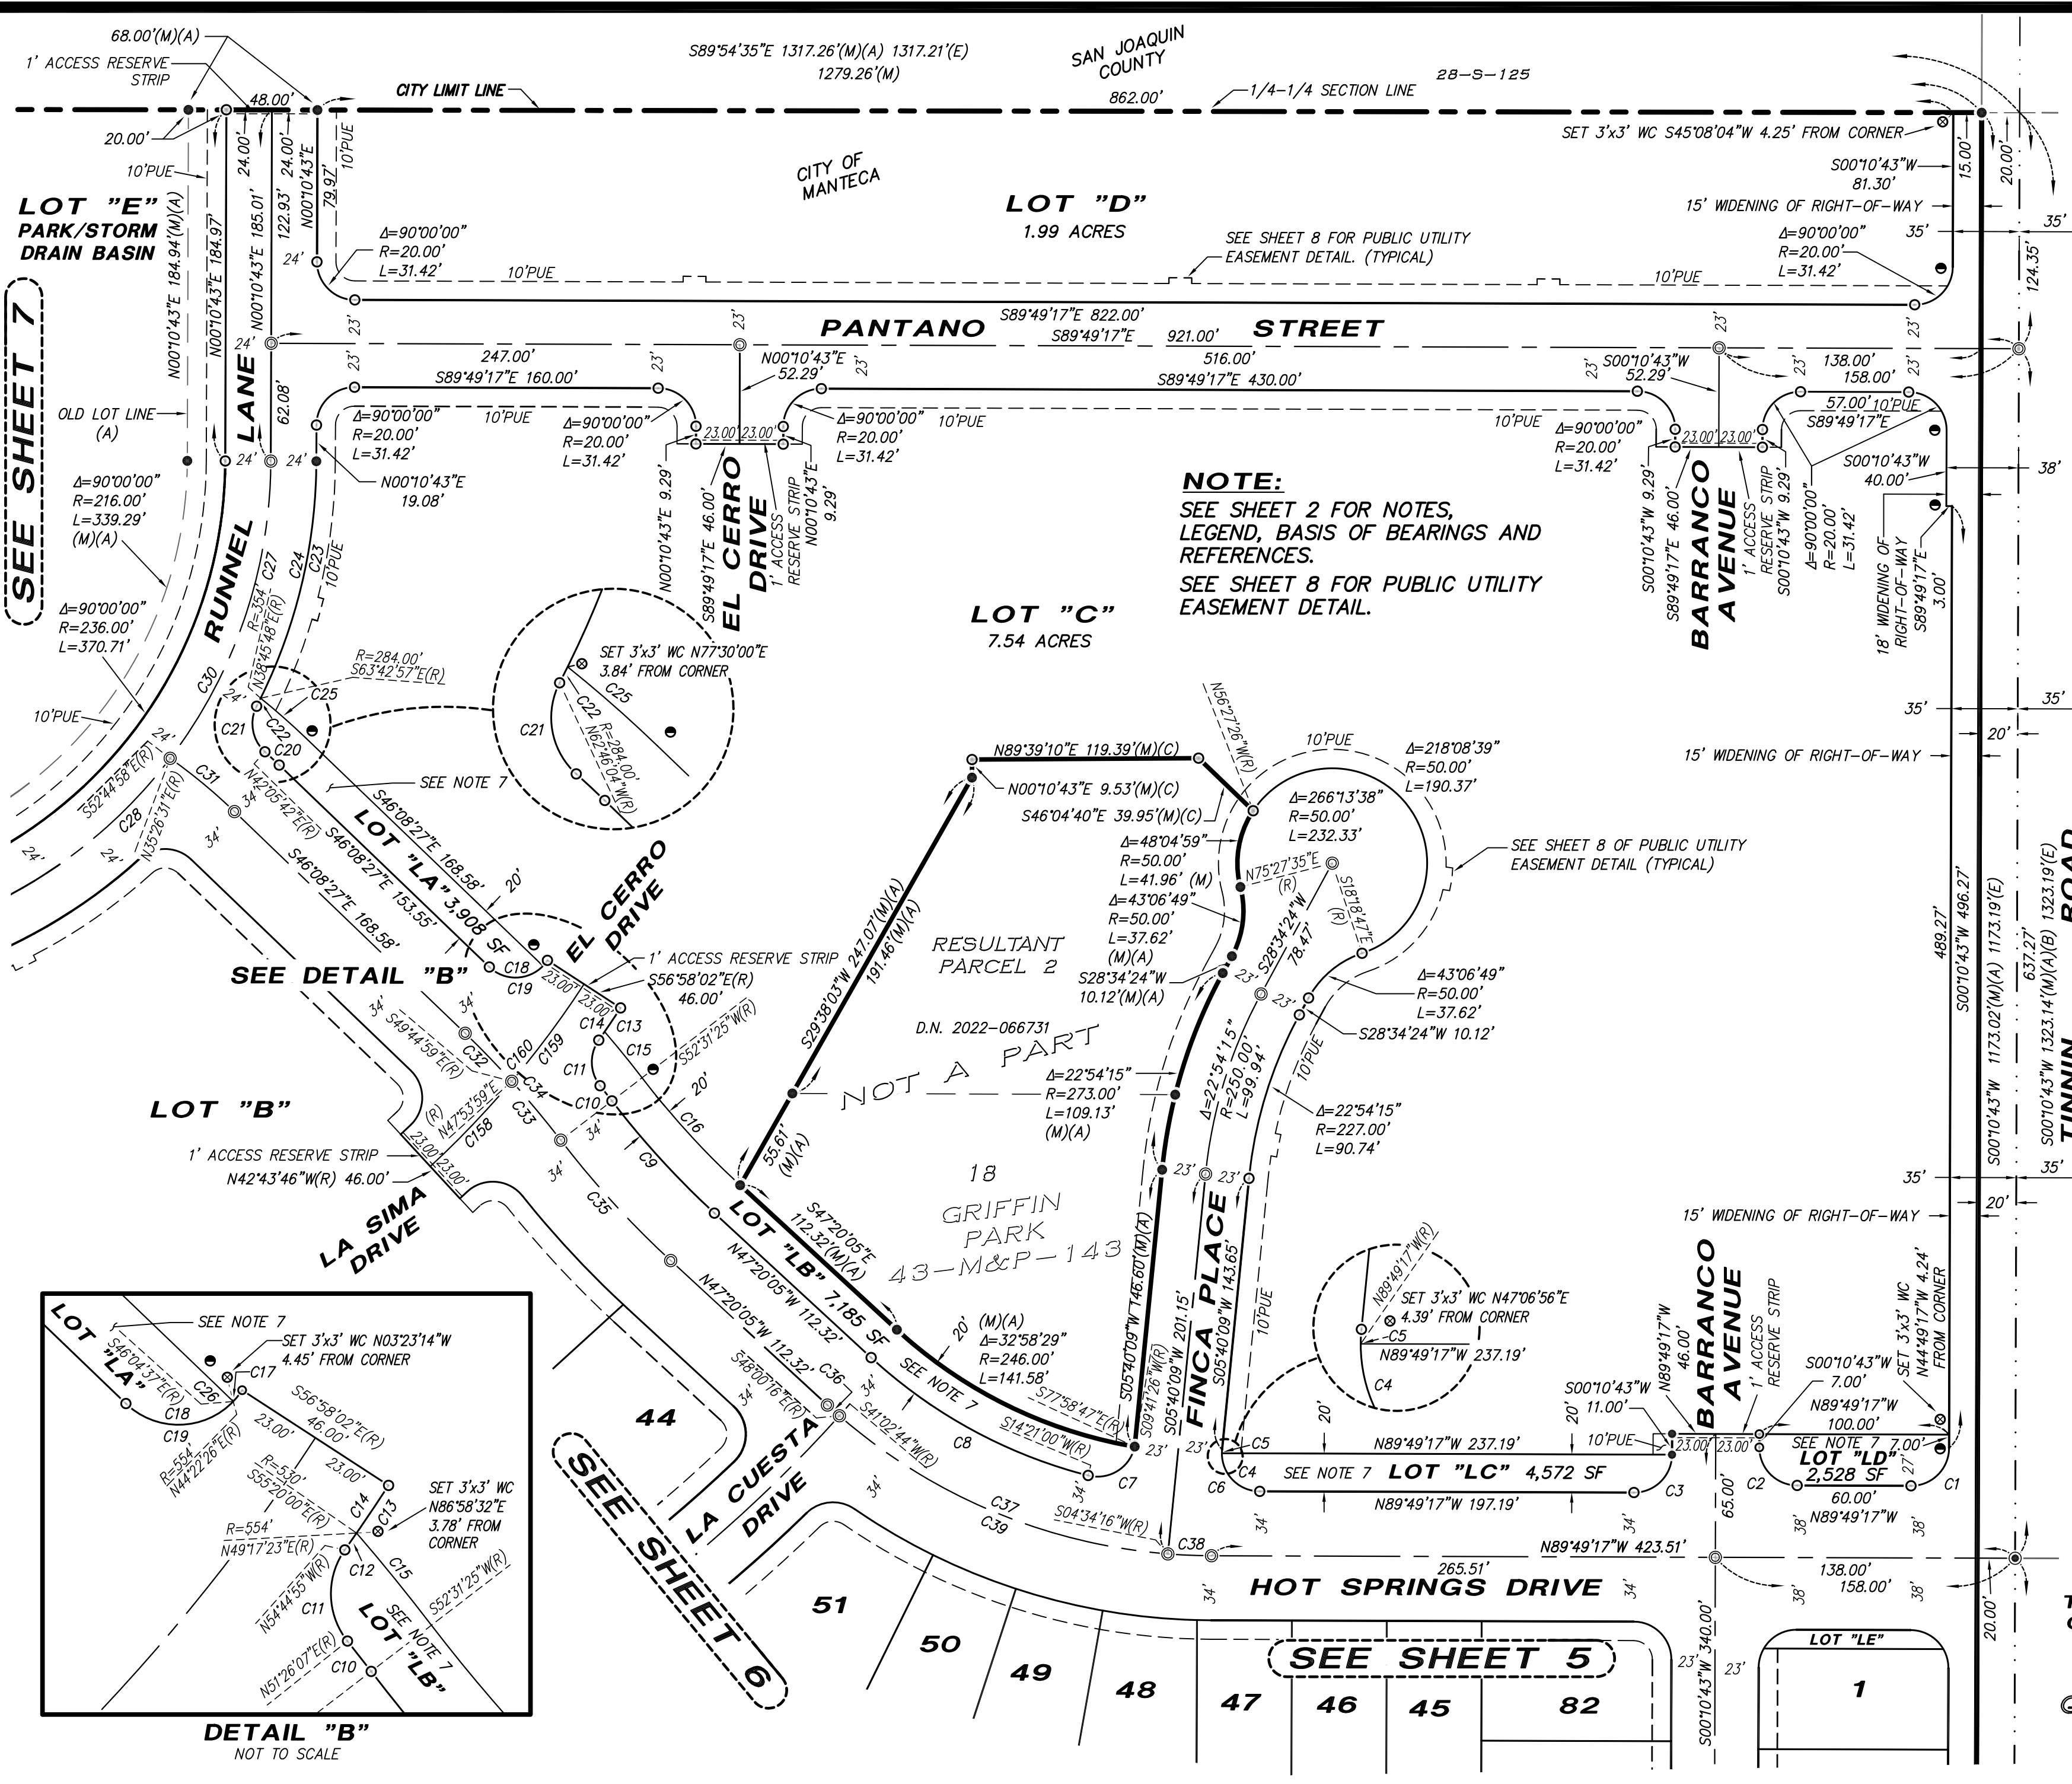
68.00'(M)(A)
1' ACCESS RESERVE STRIP
48.00'
20.00'
CITY LIMIT LINE
S89°54'35"E 1317.26'(M)(A) 1317.21'(E)
1279.26'(M)
SAN JOAQUIN COUNTY
862.00'
1/4-1/4 SECTION LINE
28-S-125
SET 3'x3' WC S45°08'04"W 4.25' FROM CORNER
15.00'
20.00'
S00°10'43"W 81.30'
15' WIDENING OF RIGHT-OF-WAY
35'
35'
10'PUE
24.00'
24.00'
122.93'
N00°10'43"E 79.97'
10'PUE
CITY OF MANTECA
LOT "E"
PARK/STORM DRAIN BASIN
N00°10'43"E 184.94'(M)(A)
N00°10'43"E 184.97'
N00°10'43"E 185.01'
LOT "D"
1.99 ACRES
SEE SHEET 8 FOR PUBLIC UTILITY EASEMENT DETAIL. (TYPICAL)
Δ=90°00'00"
R=20.00'
L=31.42'
24'
10'PUE
10'PUE
Δ=90°00'00"
R=20.00'
L=31.42'
124.35'
SEE SHEET 7
23'
23'
23'
S89°49'17"E 822.00'
PANTANO
S89°49'17"E 921.00'
STREET
24'
247.00'
516.00'
23'
23'
N00°10'43"E 52.29'
S00°10'43"W 52.29'
138.00'
158.00'
S89°49'17"E 160.00'
S89°49'17"E 430.00'
23'
62.08'
OLD LOT LINE (A)
LANE
Δ=90°00'00"
R=20.00'
L=31.42'
10'PUE
Δ=90°00'00"
R=20.00'
L=31.42'
23.00'
23.00'
Δ=90°00'00"
R=20.00'
L=31.42'
10'PUE
10'PUE
Δ=90°00'00"
R=20.00'
L=31.42'
23.00'
23.00'
57.00'
10'PUE
S89°49'17"E
24'
24'
N00°10'43"E 19.08'
S00°10'43"W 40.00'
38'
Δ=90°00'00"
R=216.00'
L=339.29'
(M)(A)
N00°10'43"E 9.29'
S89°49'17"E 46.00'
EL CERRO DRIVE
1' ACCESS RESERVE STRIP
N00°10'43"E 9.29'
NOTE:
SEE SHEET 2 FOR NOTES, LEGEND, BASIS OF BEARINGS AND REFERENCES.
SEE SHEET 8 FOR PUBLIC UTILITY EASEMENT DETAIL.
S00°10'43"W 9.29'
S89°49'17"E 46.00'
BARRANCO AVENUE
1' ACCESS RESERVE STRIP
S00°10'43"W 9.29'
Δ=90°00'00"
R=20.00'
L=31.42'
18' WIDENING OF RIGHT-OF-WAY
S89°49'17"E 3.00'
RUNNEL
C24
C23
10'PUE
R=354' C27
N38°45'48"E(R)
Δ=90°00'00"
R=236.00'
L=370.71'
LOT "C"
7.54 ACRES
SET 3'x3' WC N77°30'00"E 3.84' FROM CORNER
C25
C22
R=284.00'
N62°46'04"W(R)
C21
C30
R=284.00'
S63°42'57"E(R)
C25
24'
C21
C22
C20
10'PUE
35'
35'
24'
S52°44'58"E(R)
C31
N42°05'42"E(R)
SEE NOTE 7
N89°39'10"E 119.39'(M)(C)
N56°21'26"W(R)
10'PUE
Δ=218°08'39"
R=50.00'
L=190.37'
20'
15' WIDENING OF RIGHT-OF-WAY
N00°10'43"E 9.53'(M)(C)
S46°04'40"E 39.95'(M)(C)
Δ=266°13'38"
R=50.00'
L=232.33'
SEE SHEET 8 OF PUBLIC UTILITY EASEMENT DETAIL (TYPICAL)
C28
N35°26'31"E(R)
34'
34'
S46°08'27"E 168.58'
S46°08'27"E 153.55'
S46°08'27"E 168.58'
LOT "LA" 3,908 SF
20'
EL CERRO DRIVE
Δ=48°04'59"
R=50.00'
L=41.96' (M)
N75°27'35"E (R)
S18°18'47"E (R)
Δ=43°06'49"
R=50.00'
L=37.62'
(M)(A)
S28°34'24"W 78.47'
S28°34'24"W 10.12'(M)(A)
23'
489.27'
S00°10'43"W 496.27'
1173.19'(E)
1323.19'(E)
ROAD
24'
24'
SEE DETAIL "B"
C18
C19
1' ACCESS RESERVE STRIP
S56°58'02"E(R)
46.00'
23.00'
23.00'
RESULTANT PARCEL 2
S29°38'03"W 247.07'(M)(A)
191.46'(M)(A)
Δ=43°06'49"
R=50.00'
L=37.62'
S28°34'24"W 10.12'
23'
34'
34'
S49°44'59"E(R)
C32
C14
C13
C15
S52°31'25"W(R)
D.N. 2022-066731
LOT "B"
C160
C159
C34
C11
N47°53'59"E
(R)
C33
C10
20'
NOT A PART
Δ=22°54'15"
R=273.00'
L=109.13'
(M)(A)
Δ=22°54'15"
R=250.00'
L=99.94'
10'PUE
Δ=22°54'15"
R=227.00'
L=90.74'
S00°10'43"W 1173.02'(M)(A)
637.27'
S00°10'43"W 1323.14'(M)(A)(B)
TINNIN
35'
1' ACCESS RESERVE STRIP
N42°43'46"W(R) 46.00'
C158
23.00'
23.00'
34'
C16
C9
55.61' (M)(A)
34'
C35
18
GRIFFIN PARK
43-M&P-143
23'
23'
LA SIMA DRIVE
LOT "LB" 7,185 SF
S47°20'05"E 112.32'(M)(A)
N47°20'05"W 112.32'
N47°20'05"W 112.32'
S05°40'09"W 146.60'(M)(A)
S05°40'09"W 201.15'
S05°40'09"W 143.65'
FINCA PLACE
10'PUE
N89°49'17"W(R)
SET 3'x3' WC N47°06'56"E 4.39' FROM CORNER
C5
N89°49'17"W 237.19'
C4
15' WIDENING OF RIGHT-OF-WAY
20'
BARRANCO AVENUE
1' ACCESS RESERVE STRIP
SET 3'x3' WC N44°49'17"W 4.24' FROM CORNER
LOT "LA"
SEE NOTE 7
SET 3'x3' WC N03°23'14"W 4.45' FROM CORNER
S46°04'37"E(R)
C26
C17
C18
C19
R=554'
N44°22'26"E(R)
S56°58'02"E(R) 46.00'
23.00'
23.00'
R=530'
S55°20'00"E(R)
C14
C13
SET 3'x3' WC N86°58'32"E 3.78' FROM CORNER
R=554'
N49°17'23"E(R)
C12
C15
N54°44'55"W(R)
C11
LOT "LB"
SEE NOTE 7
S52°31'25"W(R)
N51°26'07"E(R)
C10
DETAIL "B"
NOT TO SCALE
44
34'
S48°00'16"E(R)
C36
S41°02'44"W(R)
34'
SEE NOTE 7
20'
(M)(A)
Δ=32°58'29"
R=246.00'
L=141.58'
S77°58'47"E(R)
S14°21'00"W(R)
S09°41'26"W(R)
C8
34'
C7
23'
23'
C5
20'
S00°10'43"W 11.00'
10'PUE
N89°49'17"W 46.00'
23.00'
23.00'
S00°10'43"W 7.00'
N89°49'17"W 100.00'
SEE NOTE 7
7.00'
LOT "LD" 2,528 SF
27'
C4
C6
SEE NOTE 7
LOT "LC" 4,572 SF
N89°49'17"W 197.19'
C3
65.00'
C2
60.00'
N89°49'17"W
C1
38'
38'
SEE SHEET 6
LA CUESTA DRIVE
34'
C37
C39
S04°34'16"W(R)
C38
34'
34'
N89°49'17"W 423.51'
265.51'
138.00'
158.00'
20'
38'
38'
HOT SPRINGS DRIVE
34'
51
50
49
48
47
46
45
82
SEE SHEET 5
23'
S00°10'43"W 340.00'
23'
LOT "LE"
1
20.00'